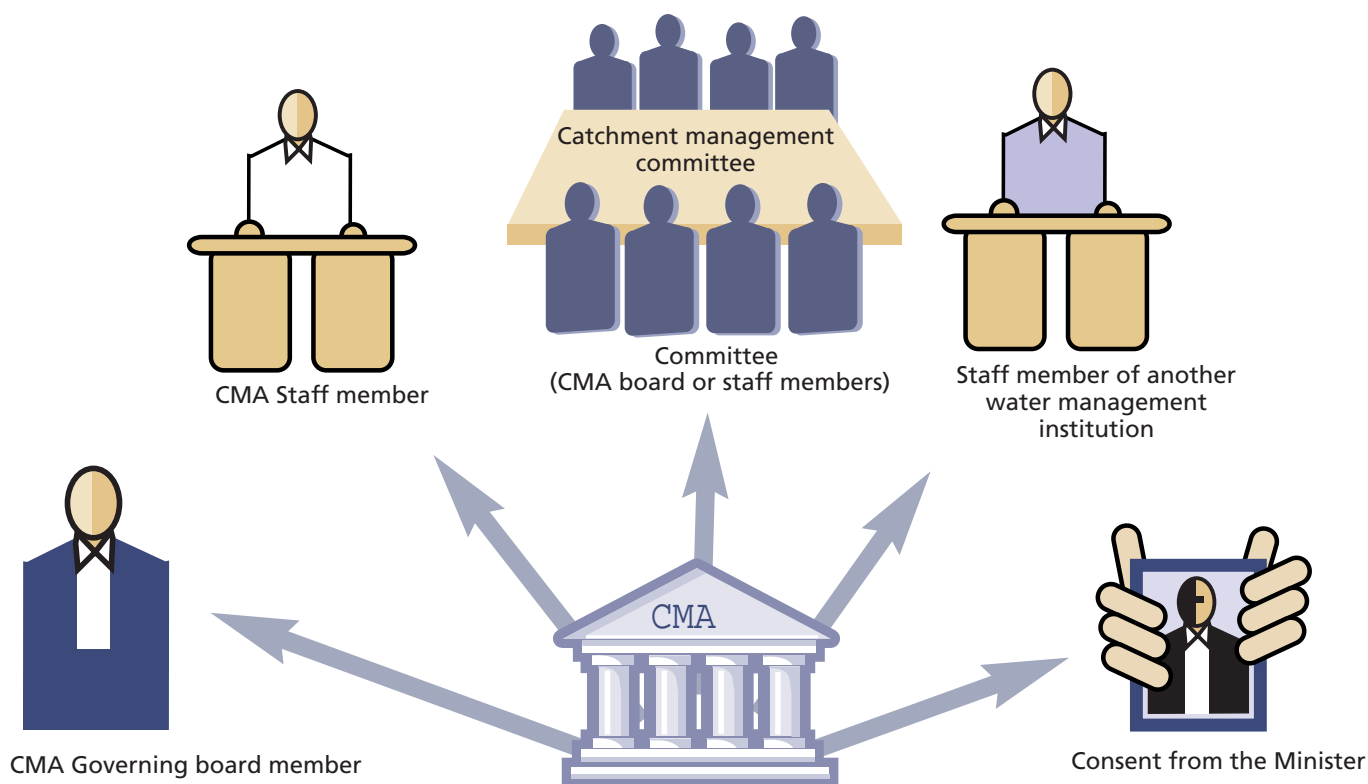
Catchment management committee

CMA Staff member

Committee
(CMA board or staff members)

Staff member of another water management institution

CMA

CMA Governing board member

Consent from the Minister